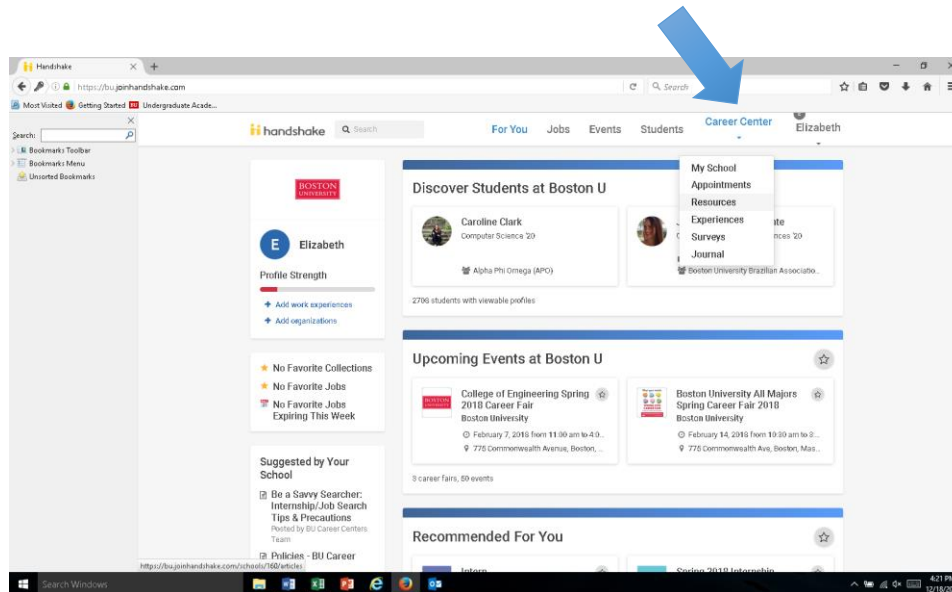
Handshake
https://bu.joinhandshake.com
Search
Most Visited Getting Started Undergraduate Acade...
Search:
Bookmarks Toolbar
Bookmarks Menu
Unsorted Bookmarks

handshake Search
For You Jobs Events Students Career Center Elizabeth

My School
Appointments
Resources
Experiences
Surveys
Journal

BOSTON UNIVERSITY
E Elizabeth
Profile Strength
+ Add work experiences
+ Add organizations

Discover Students at Boston U
Caroline Clark
Computer Science '20
Alpha Phi Omega (APO)
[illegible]ate
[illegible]nces '20
Boston University Brazilian Associatio...
2706 students with viewable profiles

No Favorite Collections
No Favorite Jobs
No Favorite Jobs Expiring This Week

Upcoming Events at Boston U
College of Engineering Spring 2018 Career Fair
Boston University
February 7, 2018 from 11:00 am to 4:0...
775 Commonwealth Avenue, Boston, ...
Boston University All Majors Spring Career Fair 2018
Boston University
February 14, 2018 from 10:30 am to 3...
775 Commonwealth Ave, Boston, Mas...
3 career fairs, 80 events

Suggested by Your School
Be a Savvy Searcher: Internship/Job Search Tips & Precautions
Posted by BU Career Centers Team
Policies - BU Career

Recommended For You
Intern
Spring 2018 Internship

https://bu.joinhandshake.com/schools/160/articles
Search Windows
4:21 PM
12/18/20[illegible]